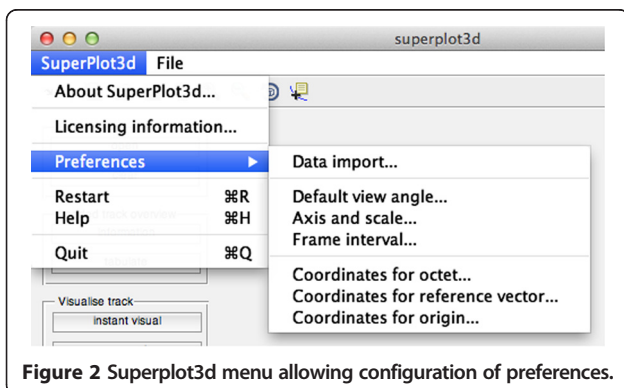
superplot3d

SuperPlot3d File

About SuperPlot3d...

Licensing information...

Preferences

Restart ⌘R
Help ⌘H

Quit ⌘Q

Data import...

Default view angle...
Axis and scale...
Frame interval...

Coordinates for octet...
Coordinates for reference vector...
Coordinates for origin...

Visualise track
instant visual

**Figure 2** Superplot3d menu allowing configuration of preferences.